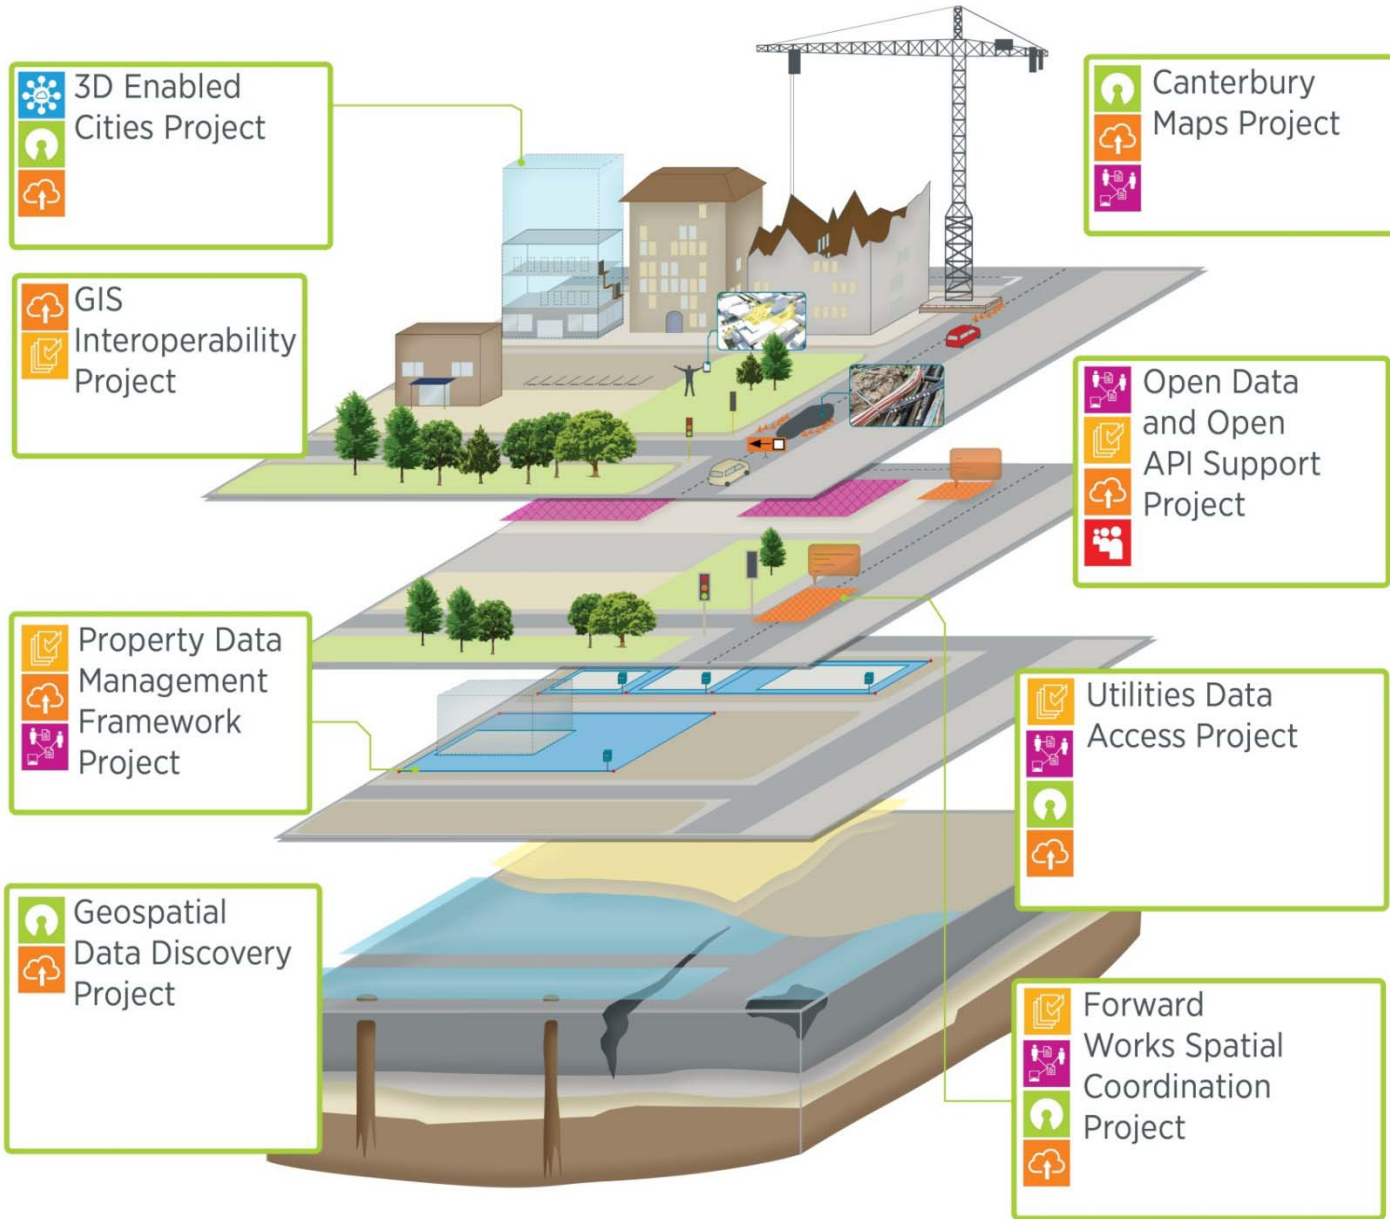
3D Enabled Cities Project

Canterbury Maps Project

GIS Interoperability Project

Open Data and Open API Support Project

Property Data Management Framework Project

Utilities Data Access Project

Geospatial Data Discovery Project

Forward Works Spatial Coordination Project